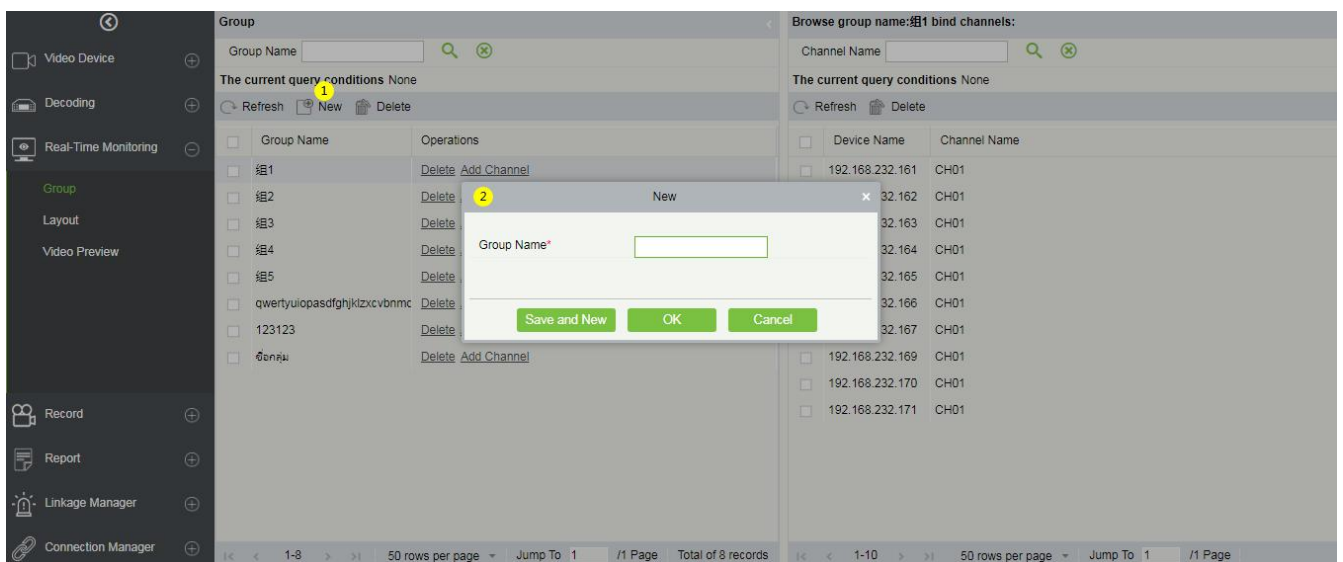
Video Device
Decoding
Real-Time Monitoring
Group
Layout
Video Preview
Record
Report
Linkage Manager
Connection Manager

Group
Group Name
The current query conditions None
1
Refresh New Delete

| Group Name | Operations |
|---|---|
| 组1 | Delete Add Channel |
| 组2 | Delete |
| 组3 | Delete |
| 组4 | Delete |
| 组5 | Delete |
| qwertyuiopasdfghjklzxcvbnmc | Delete |
| 123123 | Delete |
| ชื่อกลุ่ม | Delete Add Channel |

1-8 50 rows per page Jump To 1 /1 Page Total of 8 records

2
New
Group Name*
Save and New OK Cancel

Browse group name:组1 bind channels:
Channel Name
The current query conditions None
Refresh Delete

| Device Name | Channel Name |
|---|---|
| 192.168.232.161 | CH01 |
| 32.162 | CH01 |
| 32.163 | CH01 |
| 32.164 | CH01 |
| 32.165 | CH01 |
| 32.166 | CH01 |
| 32.167 | CH01 |
| 192.168.232.169 | CH01 |
| 192.168.232.170 | CH01 |
| 192.168.232.171 | CH01 |

1-10 50 rows per page Jump To 1 /1 Page